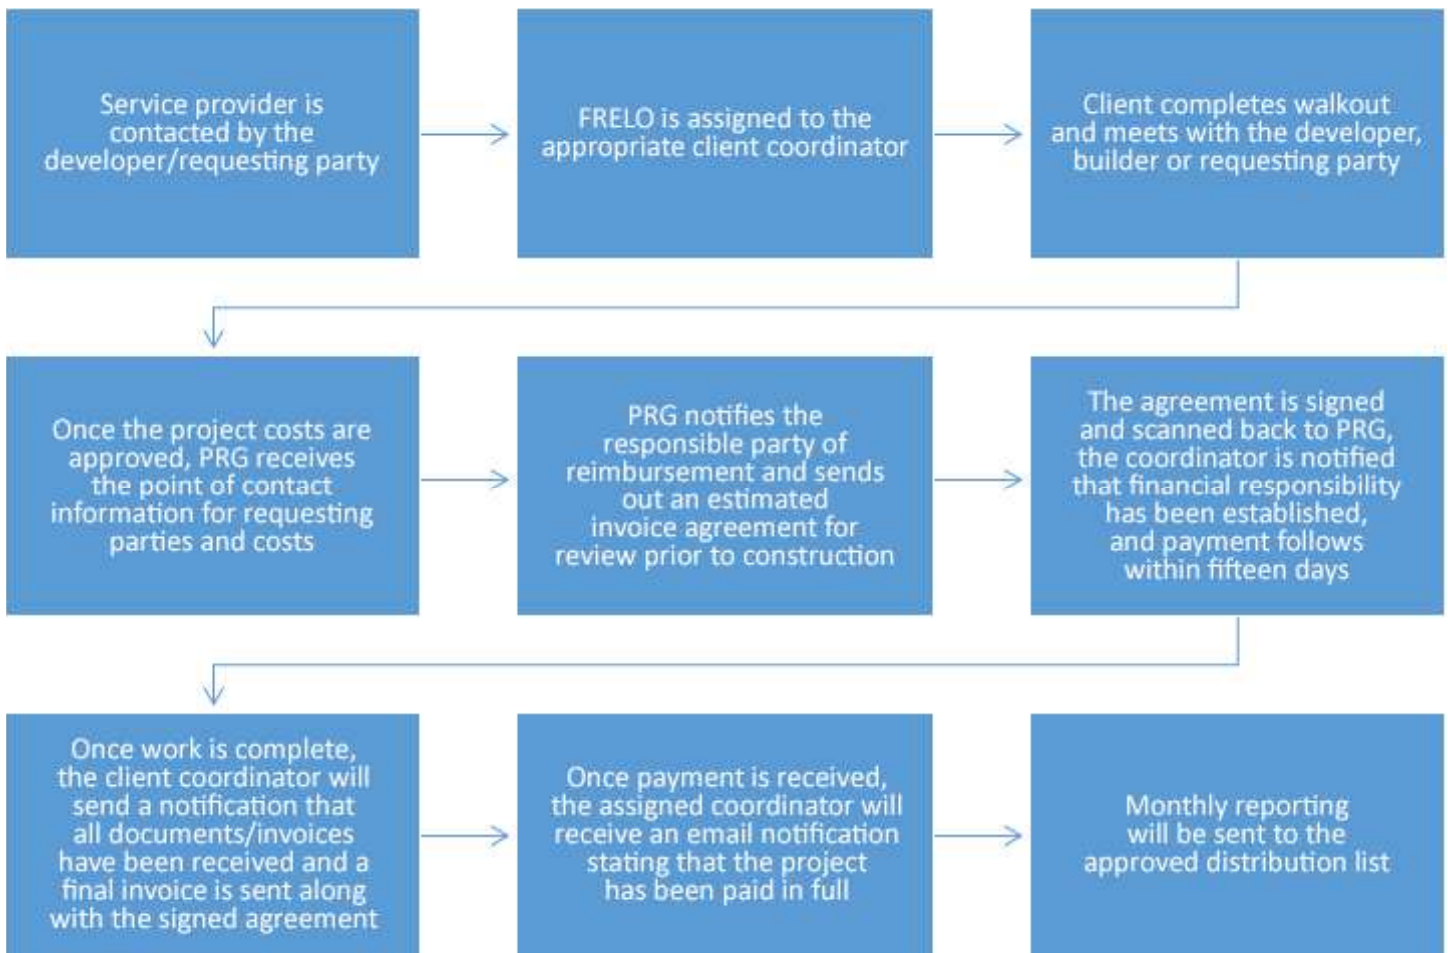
Service provider is contacted by the developer/requesting party

FRELO is assigned to the appropriate client coordinator

Client completes walkout and meets with the developer, builder or requesting party

Once the project costs are approved, PRG receives the point of contact information for requesting parties and costs

PRG notifies the responsible party of reimbursement and sends out an estimated invoice agreement for review prior to construction

The agreement is signed and scanned back to PRG, the coordinator is notified that financial responsibility has been established, and payment follows within fifteen days

Once work is complete, the client coordinator will send a notification that all documents/invoices have been received and a final invoice is sent along with the signed agreement

Once payment is received, the assigned coordinator will receive an email notification stating that the project has been paid in full

Monthly reporting will be sent to the approved distribution list